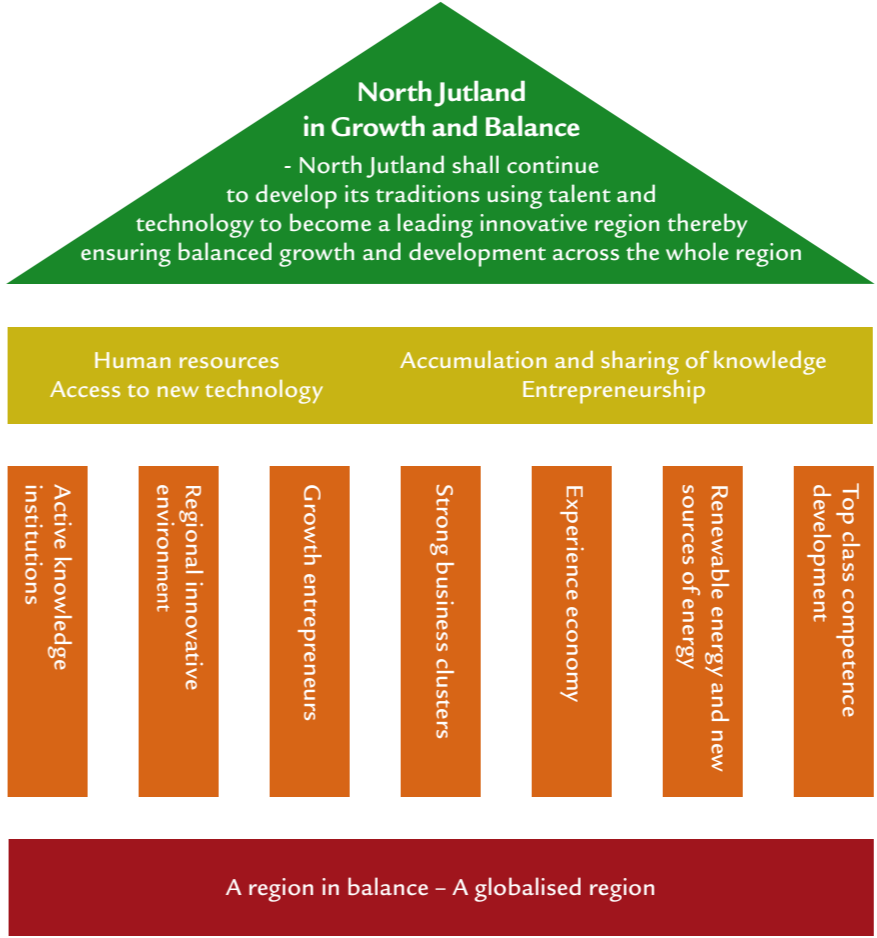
North Jutland
in Growth and Balance

- North Jutland shall continue to develop its traditions using talent and technology to become a leading innovative region thereby ensuring balanced growth and development across the whole region

Human resources
Access to new technology

Accumulation and sharing of knowledge
Entrepreneurship

Active knowledge institutions

Regional innovative environment

Growth entrepreneurs

Strong business clusters

Experience economy

Renewable energy and new sources of energy

Top class competence development

A region in balance – A globalised region